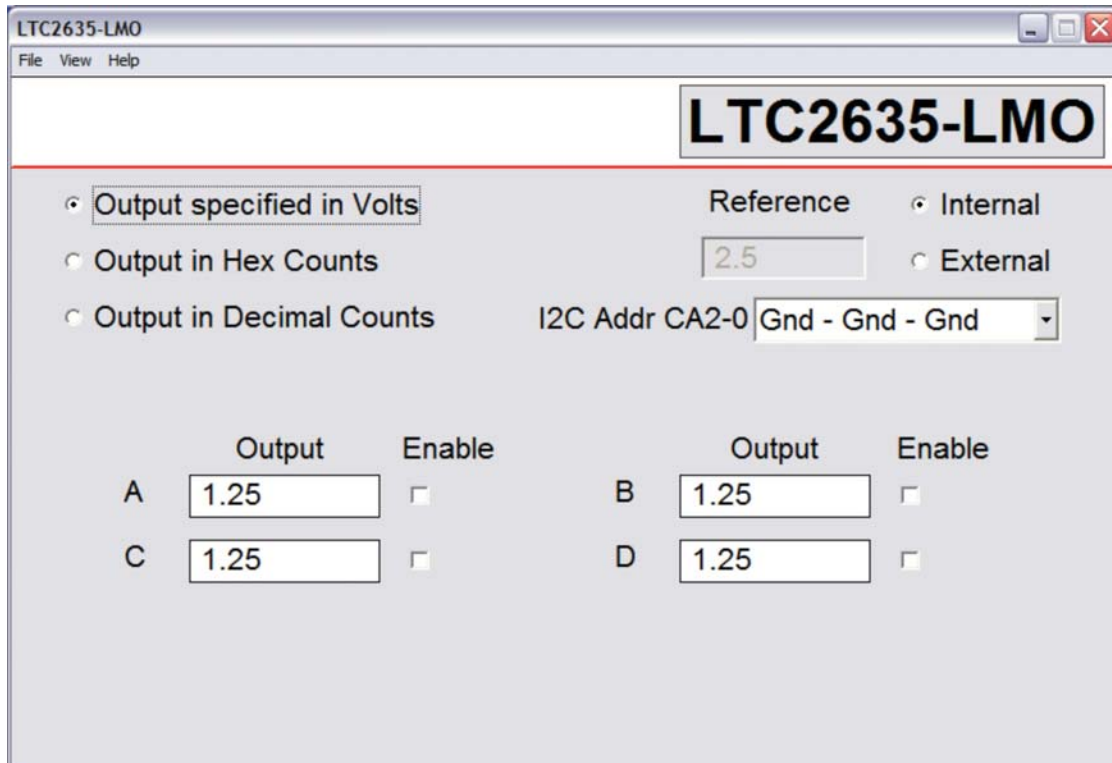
LTC2635-LMO

File View Help

LTC2635-LMO

Output specified in Volts

Output in Hex Counts

Output in Decimal Counts

Reference

2.5

Internal

External

I2C Addr CA2-0 Gnd - Gnd - Gnd

Output Enable

A 1.25

C 1.25

Output Enable

B 1.25

D 1.25